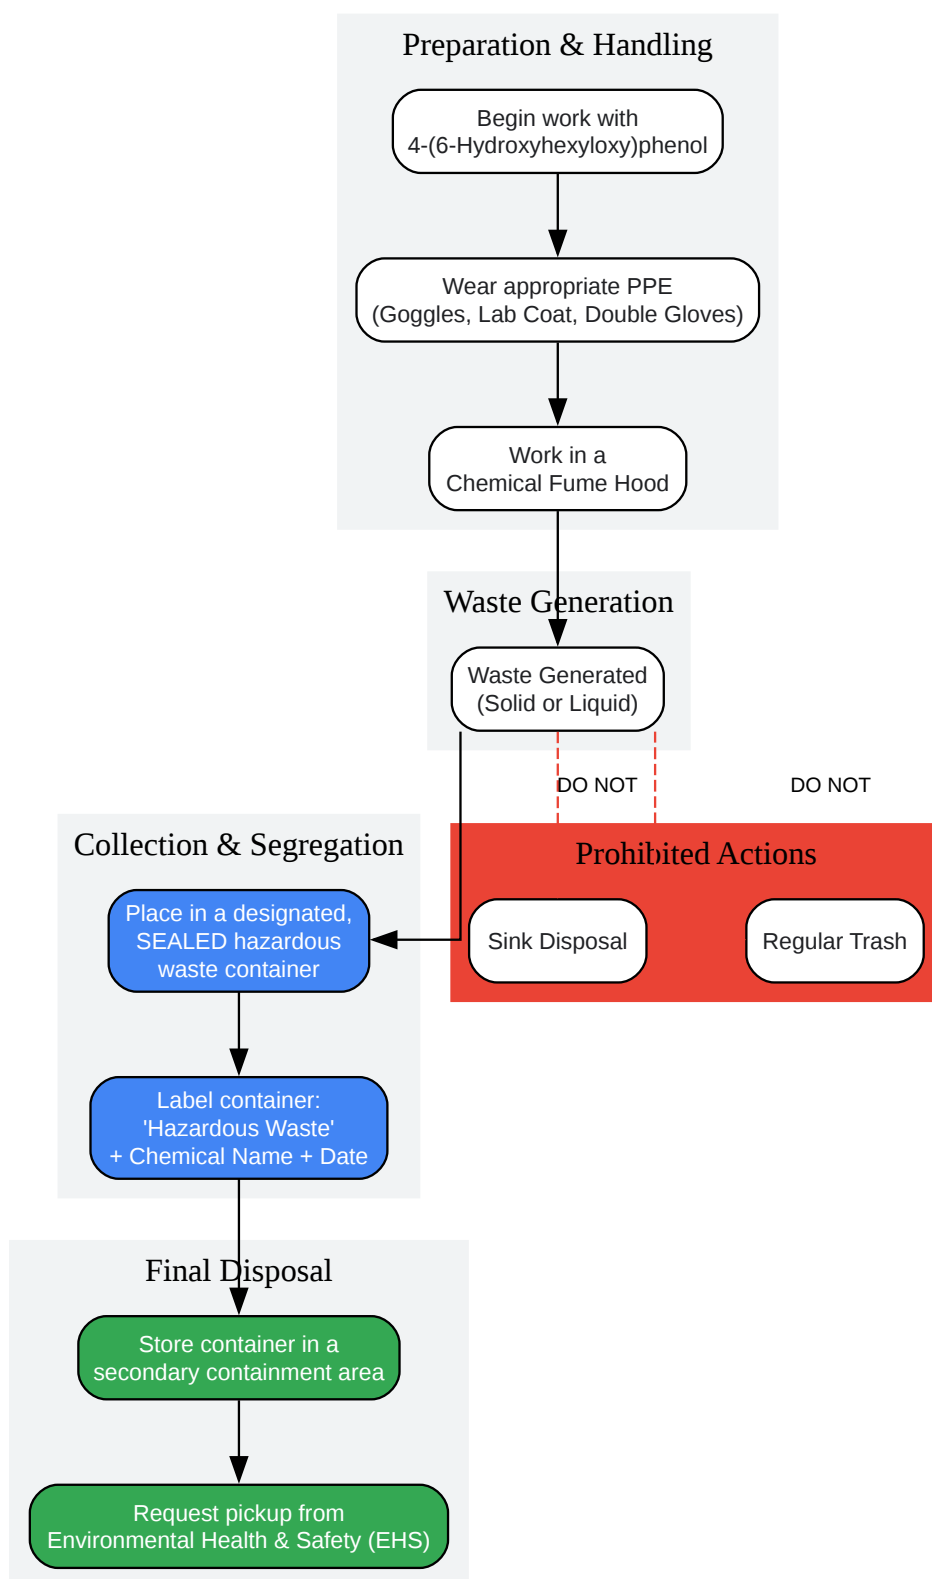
Preparation & Handling

Begin work with 4-(6-Hydroxyhexyloxy)phenol

Wear appropriate PPE (Goggles, Lab Coat, Double Gloves)

Work in a Chemical Fume Hood

Waste Generation

Waste Generated (Solid or Liquid)

DO NOT

DO NOT

Collection & Segregation

Place in a designated, SEALED hazardous waste container

Label container: 'Hazardous Waste' + Chemical Name + Date

Prohibited Actions

Sink Disposal

Regular Trash

Final Disposal

Store container in a secondary containment area

Request pickup from Environmental Health & Safety (EHS)